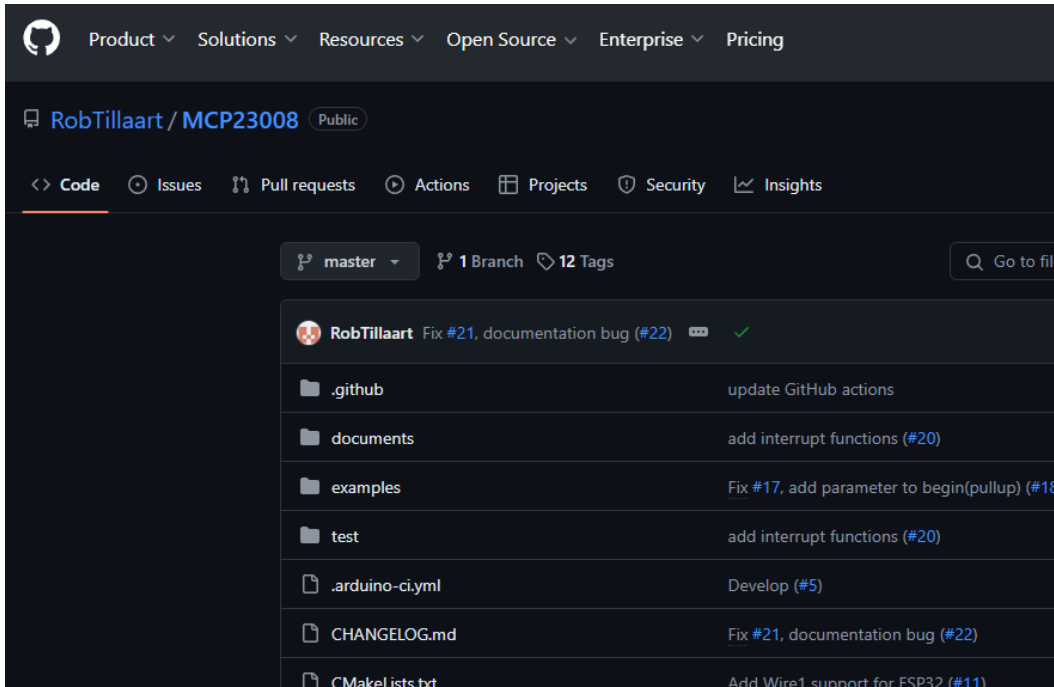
Product Solutions Resources Open Source Enterprise Pricing

RobTillaart / MCP23008 Public

Code Issues Pull requests Actions Projects Security Insights

master 1 Branch 12 Tags Go to fi

RobTillaart Fix #21, documentation bug (#22)

| | |
|---|---|
| .github | update GitHub actions |
| documents | add interrupt functions (#20) |
| examples | Fix #17, add parameter to begin(pullup) (#18 |
| test | add interrupt functions (#20) |
| .arduino-ci.yml | Develop (#5) |
| CHANGELOG.md | Fix #21, documentation bug (#22) |
| CMakeLists.txt | Add Wire1 support for ESP32 (#11) |